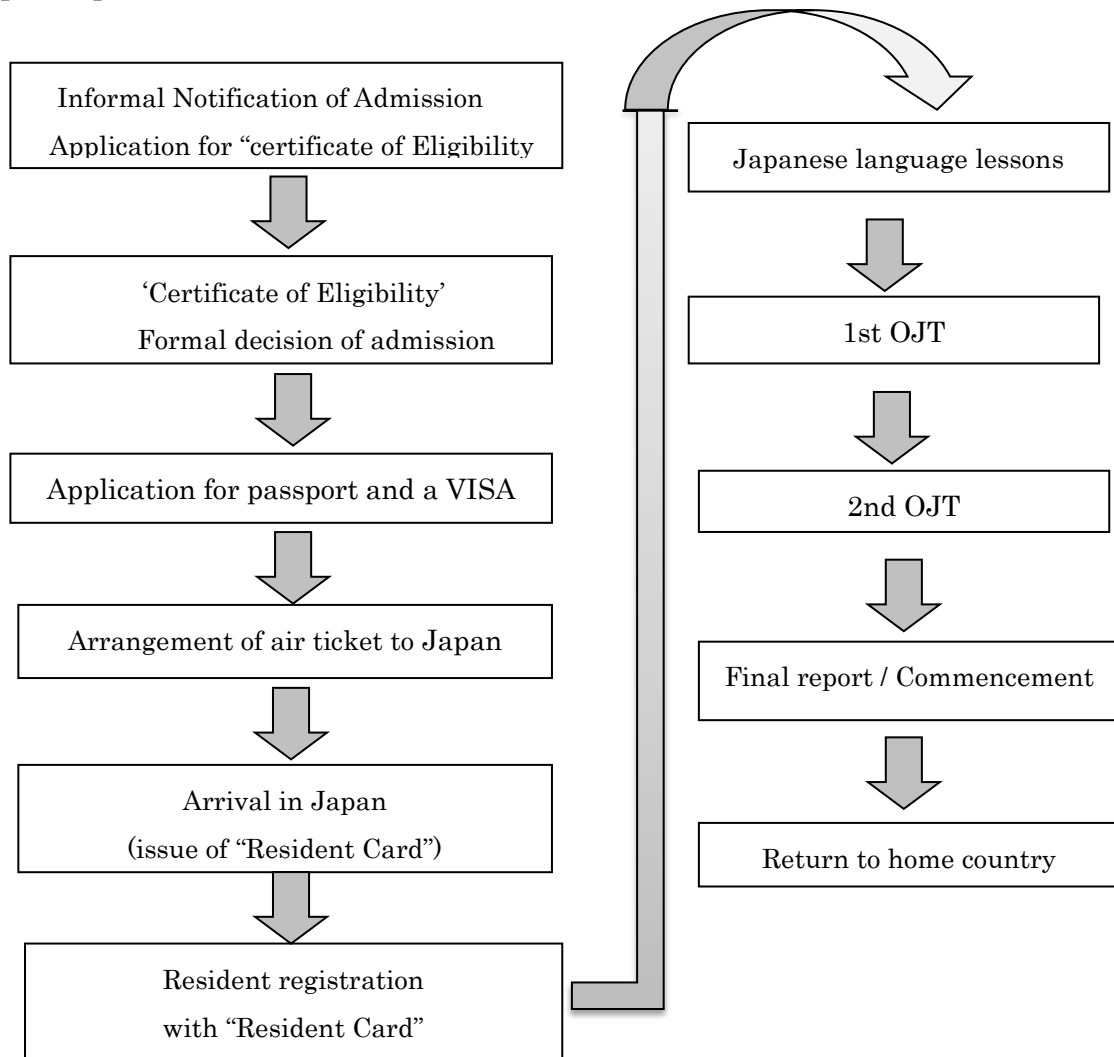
Informal Notification of Admission
Application for "certificate of Eligibility

'Certificate of Eligibility'
Formal decision of admission

Application for passport and a VISA

Arrangement of air ticket to Japan

Arrival in Japan
(issue of "Resident Card")

Resident registration
with "Resident Card"

Japanese language lessons

1st OJT

2nd OJT

Final report / Commencement

Return to home country